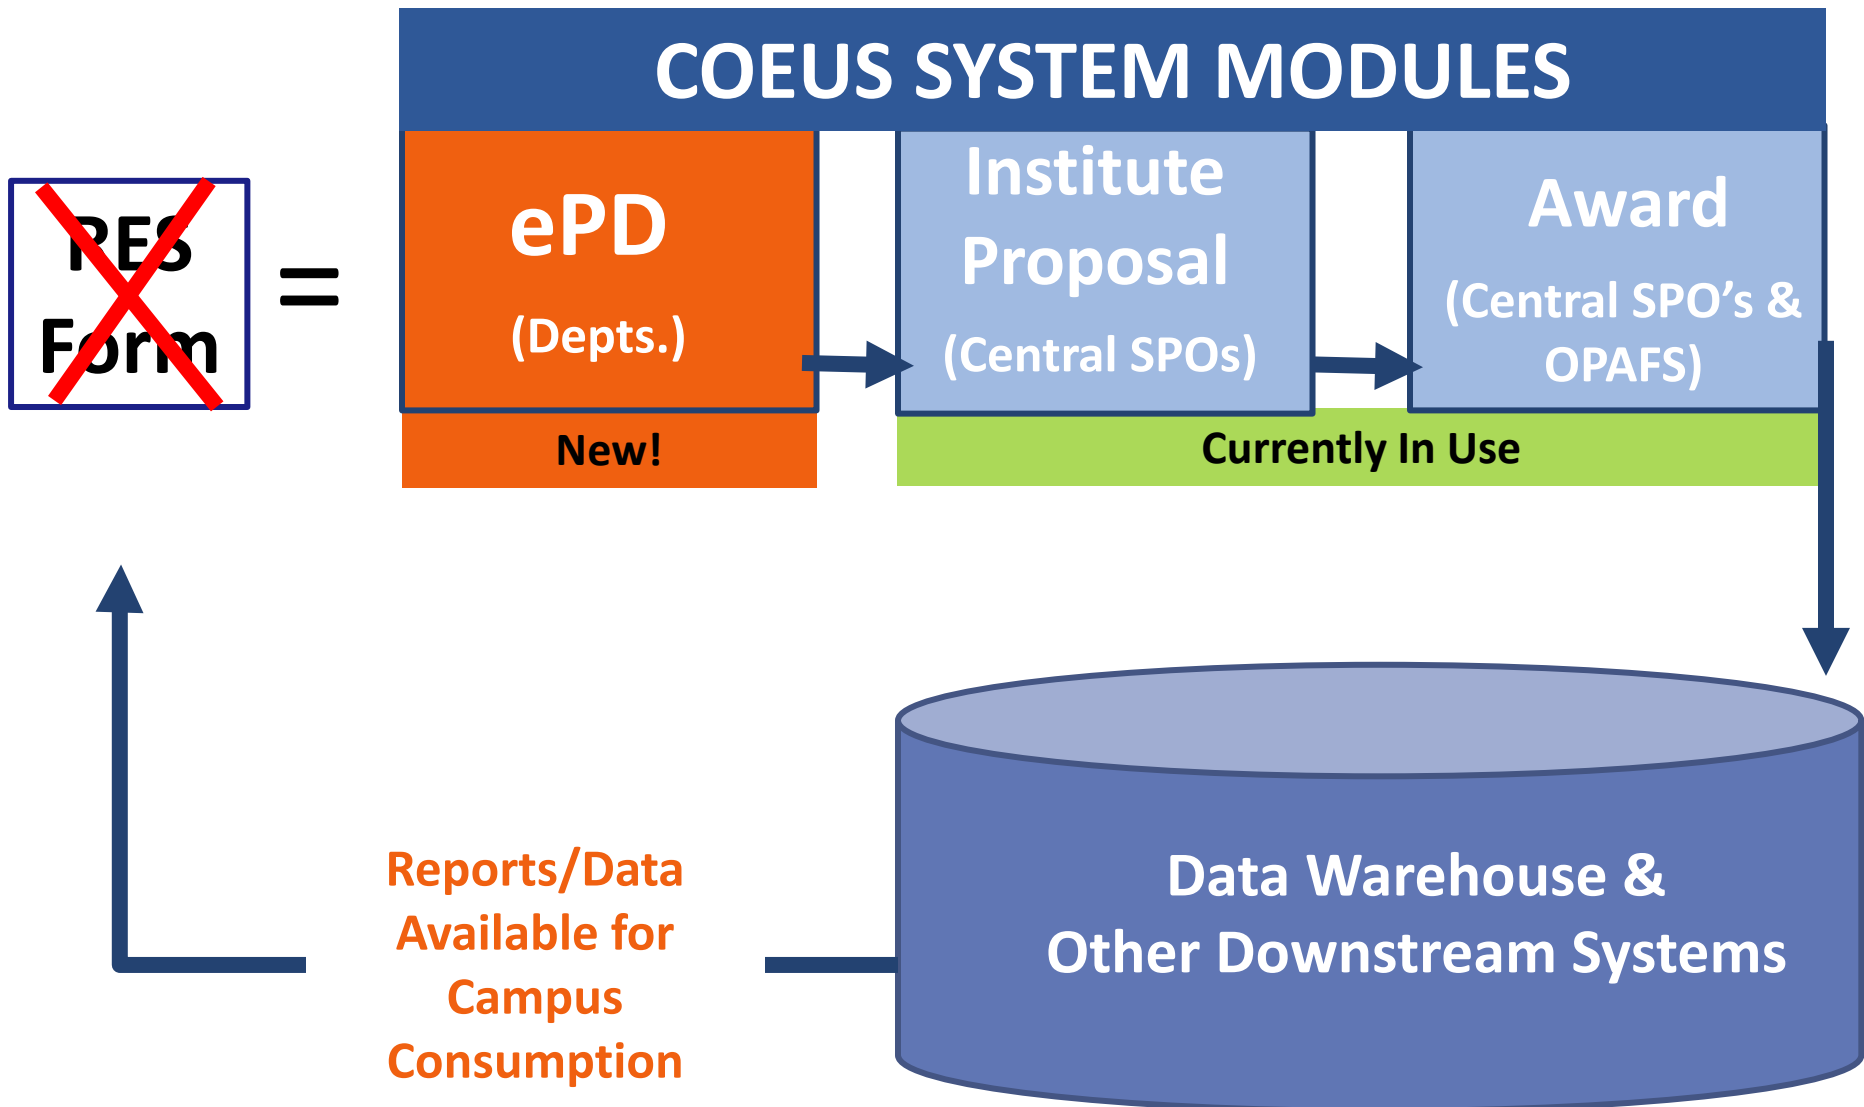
RES Form =

COEUS SYSTEM MODULES

ePD
(Depts.)

Institute Proposal
(Central SPOs)

Award
(Central SPO's & OPAFS)

New!

Currently In Use

Data Warehouse & Other Downstream Systems

Reports/Data Available for Campus Consumption